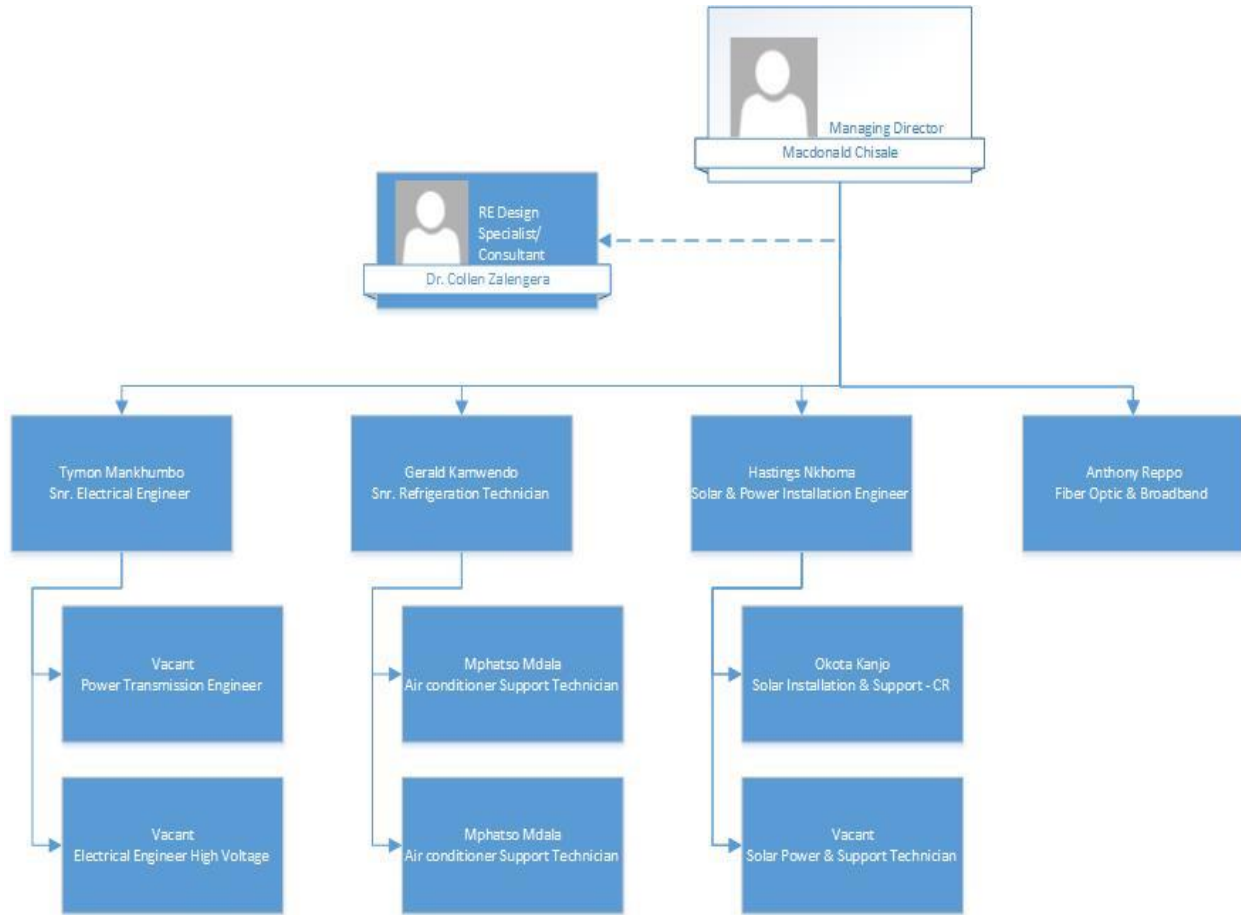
Managing Director
Macdonald Chisale

RE Design Specialist/ Consultant
Dr. Collen Zalengera

Tymon Mankhumbo
Snr. Electrical Engineer

Gerald Kamwendo
Snr. Refrigeration Technician

Hastings Nkhoma
Solar & Power Installation Engineer

Anthony Reppo
Fiber Optic & Broadband

Vacant
Power Transmission Engineer

Vacant
Electrical Engineer High Voltage

Mphatso Mdala
Air conditioner Support Technician

Mphatso Mdala
Air conditioner Support Technician

Okota Kanjo
Solar Installation & Support - CR

Vacant
Solar Power & Support Technician